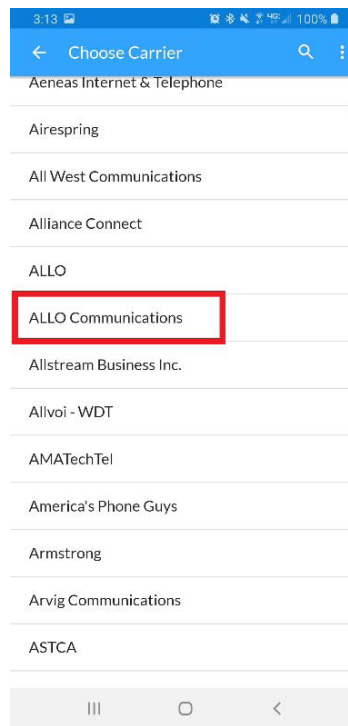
3:13 100%

Choose Carrier

Aeneas Internet & Telephone

Airespring

All West Communications

Alliance Connect

ALLO

ALLO Communications

Allstream Business Inc.

Allvoi - WDT

AMATechTel

America's Phone Guys

Armstrong

Arvig Communications

ASTCA